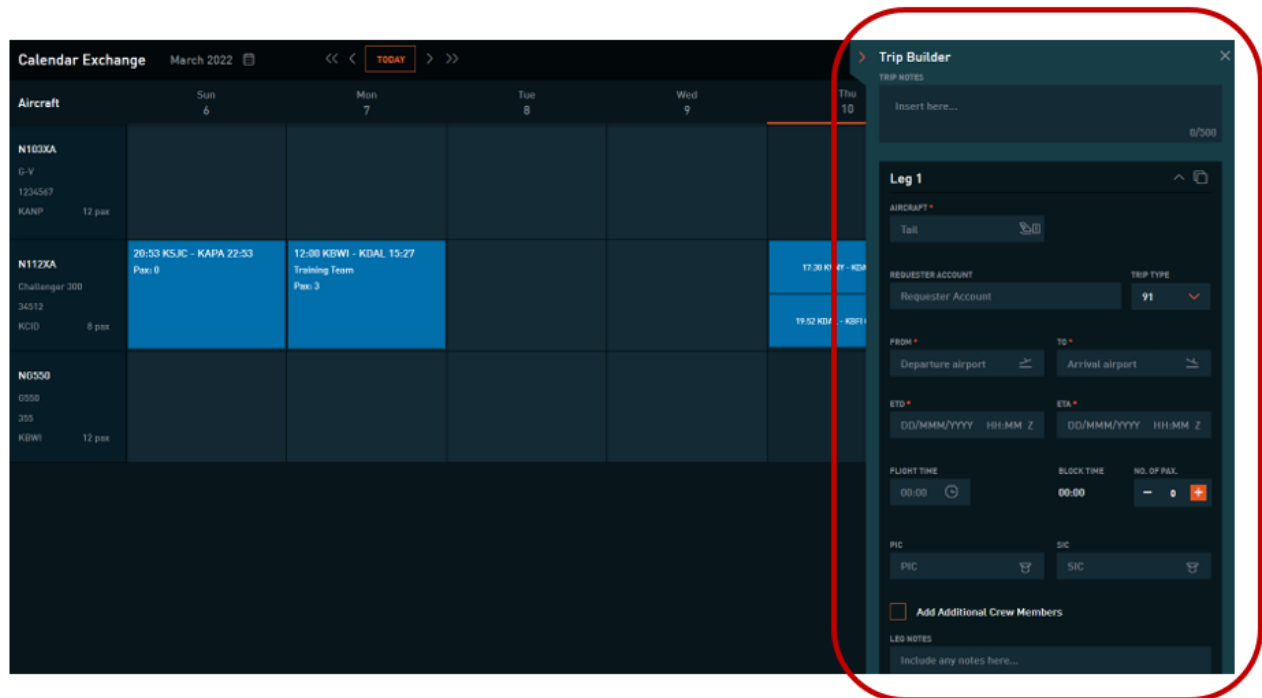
Calendar Exchange March 2022 << < TODAY > >>

Aircraft

| Sun 6 | Mon 7 | Tue 8 | Wed 9 | Thu 10 |
|---|---|---|---|---|

N103XA
G-V
1234567
KANP 12 pax

N112XA
Challanger 300
34512
KCID 8 pax

20:53 KSJC - KAPA 22:53
Pax: 0

12:00 KBWI - KDAL 15:27
Training Team
Pax: 3

17:30 K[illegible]Y - KDA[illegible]

19:52 KDA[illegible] - KBFI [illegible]

N6550
G550
355
KBWI 12 pax

Trip Builder
TRIP NOTES
Insert here...
0/500

Leg 1

AIRCRAFT *
Tail

REQUESTER ACCOUNT
Requester Account

TRIP TYPE
91

FROM *
Departure airport

TO *
Arrival airport

ETD *
DD/MMM/YYYY HH:MM Z

ETA *
DD/MMM/YYYY HH:MM Z

FLIGHT TIME
00:00

BLOCK TIME
00:00

NO. OF PAX.
− 0 +

PIC
PIC

SIC
SIC

Add Additional Crew Members

LEG NOTES
Include any notes here...